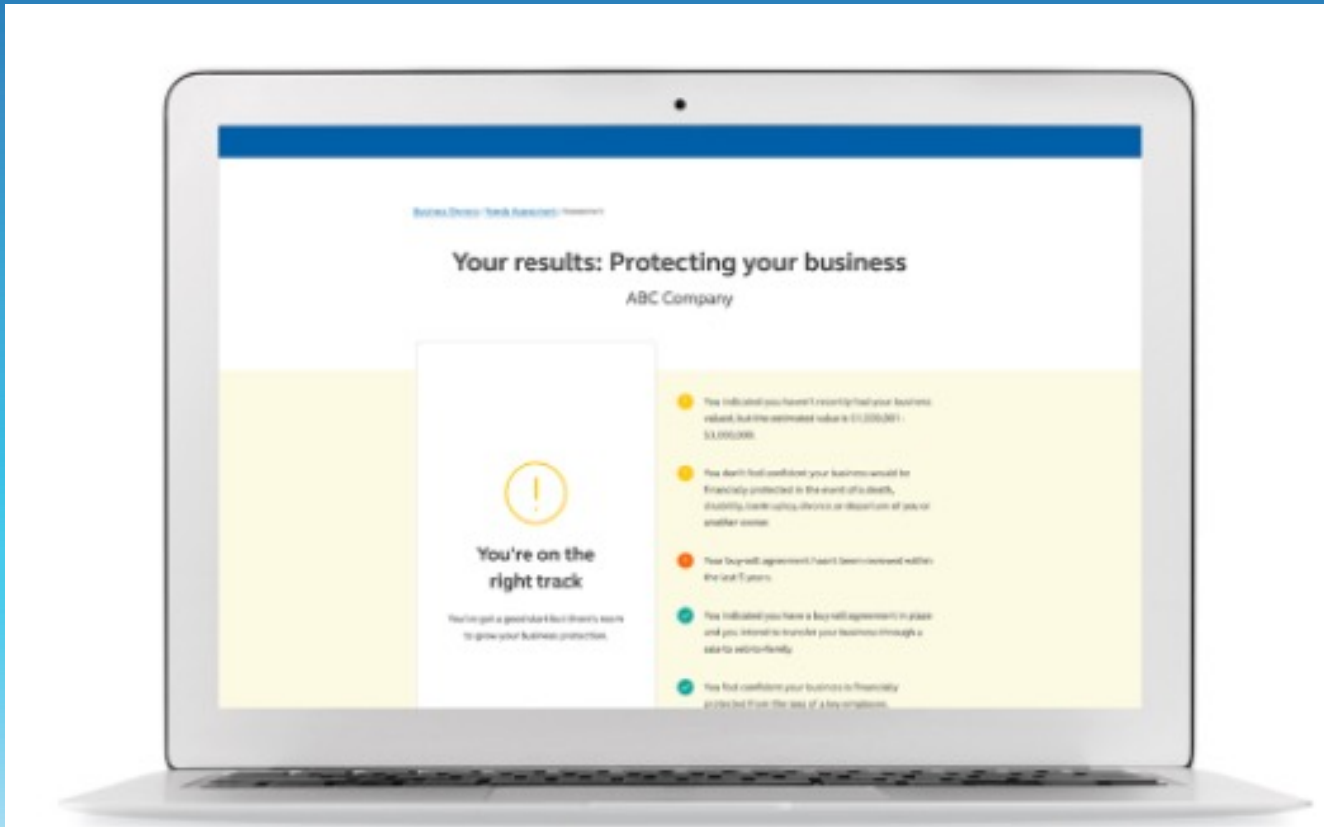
Business Owners / Needs Assessment / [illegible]

Your results: Protecting your business

ABC Company

You're on the right track

You've got a good start but there's room to grow your business protection.

You indicated you haven't recently had your business valued, but the estimated value is $1,000,001 - $3,000,000.

You don't feel confident your business would be financially protected in the event of a death, disability, bankruptcy, divorce or departure of you or another owner.

Your buy-sell agreement hasn't been reviewed within the last 5 years.

You indicated you have a buy-sell agreement in place and you intend to transfer your business through a sale to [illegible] family.

You feel confident your business is financially protected from the loss of a key employee.